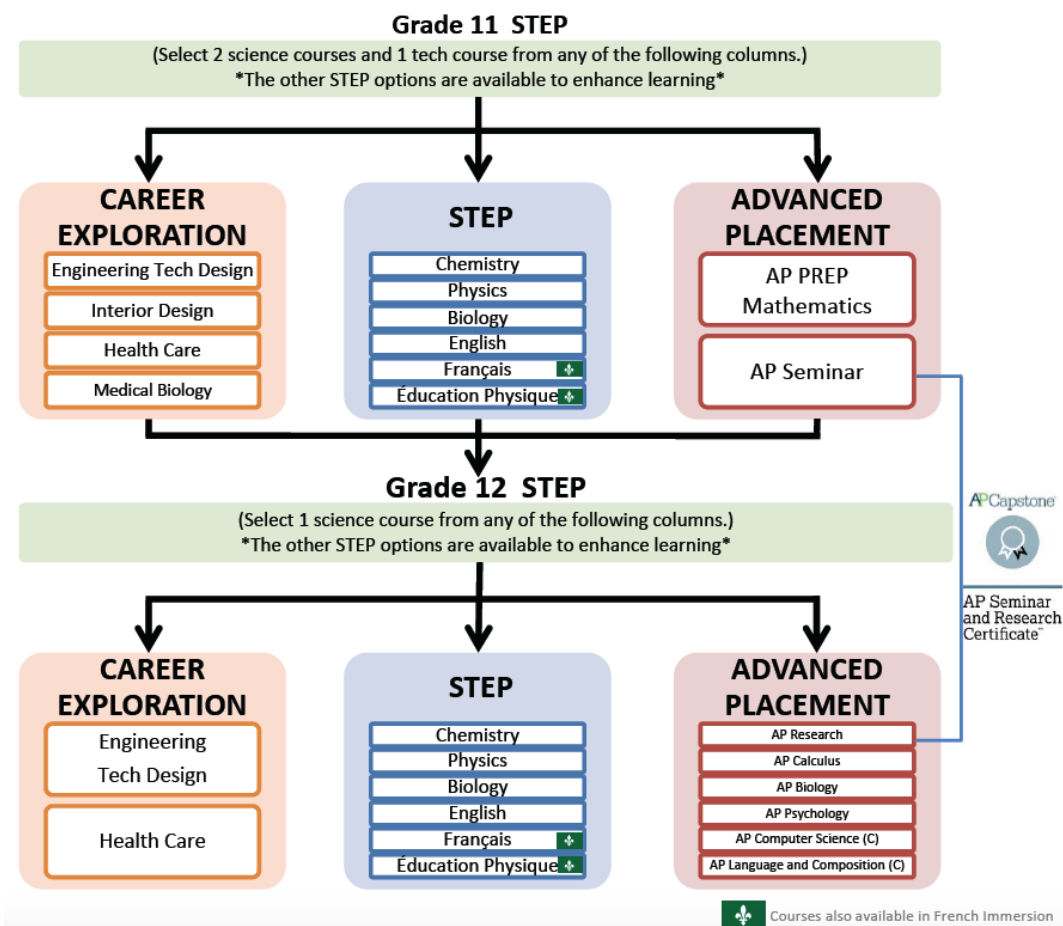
Grade 11 STEP

(Select 2 science courses and 1 tech course from any of the following columns.)
*The other STEP options are available to enhance learning*

CAREER EXPLORATION

Engineering Tech Design

Interior Design

Health Care

Medical Biology

STEP

Chemistry

Physics

Biology

English

Français

Éducation Physique

ADVANCED PLACEMENT

AP PREP Mathematics

AP Seminar

Grade 12 STEP

(Select 1 science course from any of the following columns.)
*The other STEP options are available to enhance learning*

AP Capstone

AP Seminar and Research Certificate

CAREER EXPLORATION

Engineering Tech Design

Health Care

STEP

Chemistry

Physics

Biology

English

Français

Éducation Physique

ADVANCED PLACEMENT

AP Research

AP Calculus

AP Biology

AP Psychology

AP Computer Science (C)

AP Language and Composition (C)

Courses also available in French Immersion